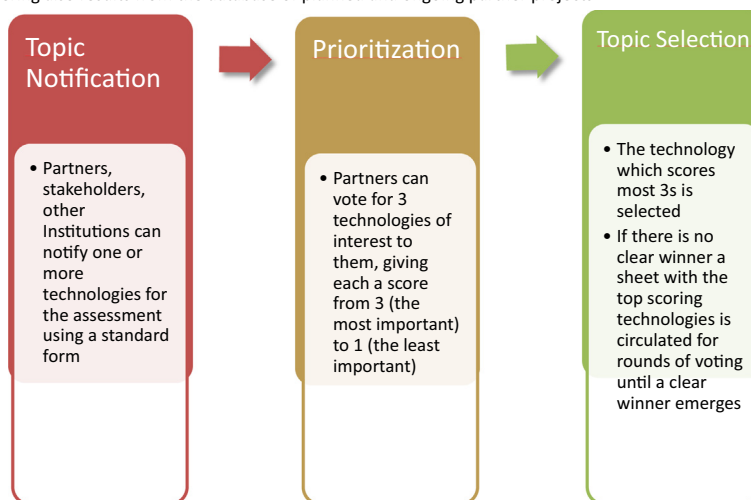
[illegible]

Topic Notification

• Partners, stakeholders, other Institutions can notify one or more technologies for the assessment using a standard form

Prioritization

• Partners can vote for 3 technologies of interest to them, giving each a score from 3 (the most important) to 1 (the least important)

Topic Selection

• The technology which scores most 3s is selected
• If there is no clear winner a sheet with the top scoring technologies is circulated for rounds of voting until a clear winner emerges